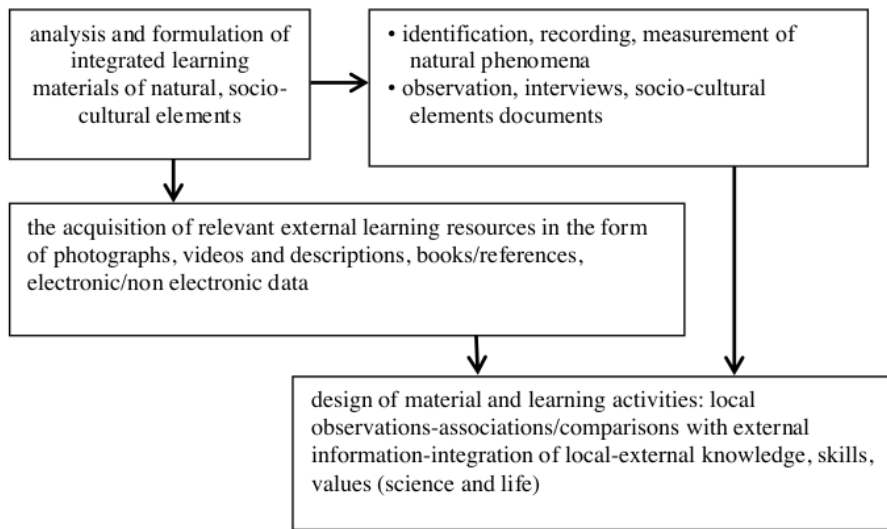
analysis and formulation of integrated learning materials of natural, socio-cultural elements

• identification, recording, measurement of natural phenomena
• observation, interviews, socio-cultural elements documents

the acquisition of relevant external learning resources in the form of photographs, videos and descriptions, books/references, electronic/non electronic data

design of material and learning activities: local observations-associations/comparisons with external information-integration of local-external knowledge, skills, values (science and life)